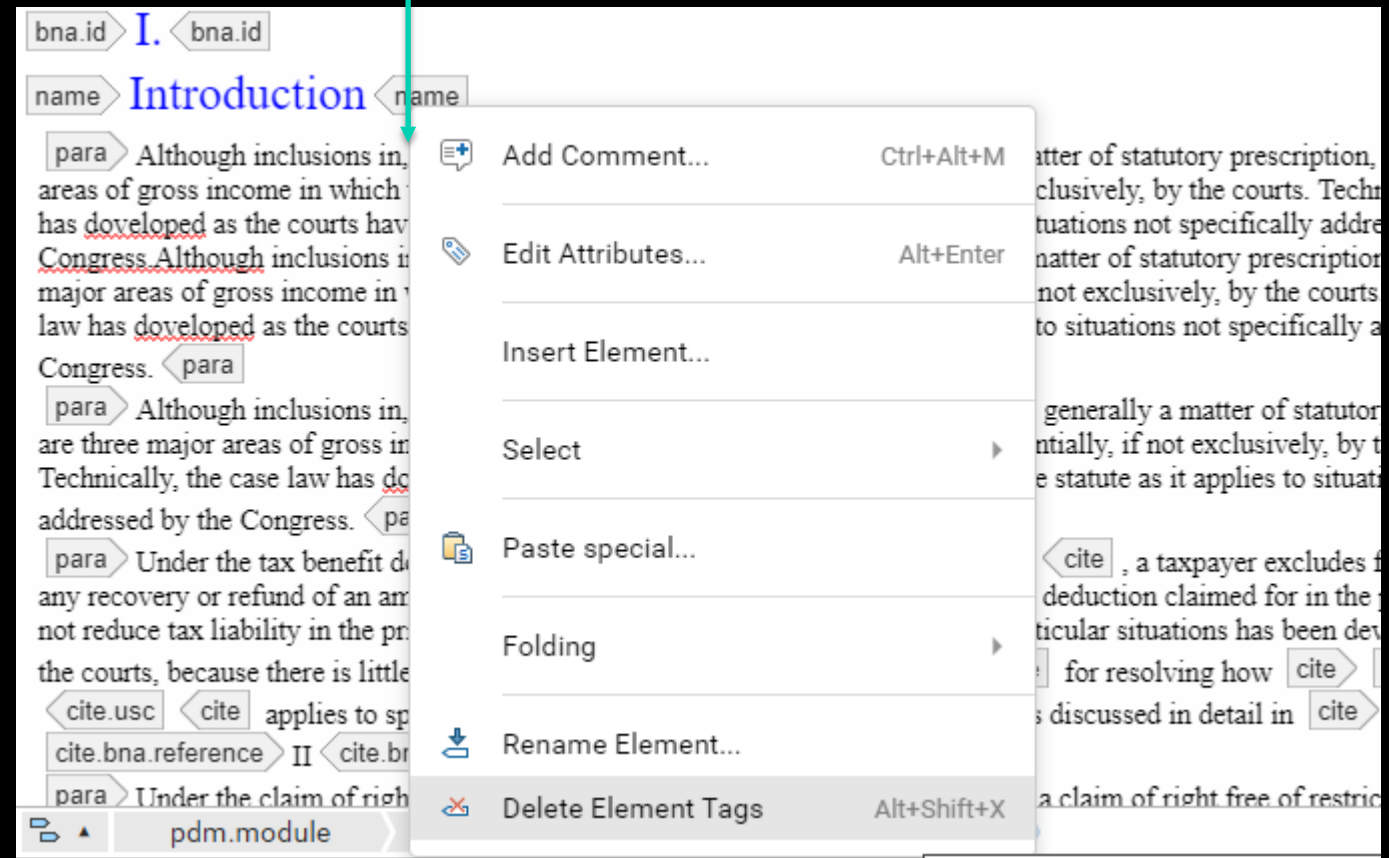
bna.id I. bna.id

name Introduction name

para Although inclusions in, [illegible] atter of statutory prescription, areas of gross income in which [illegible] clusively, by the courts. Techn has doveloped as the courts hav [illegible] tuations not specifically addre Congress.Although inclusions i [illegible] natter of statutory prescriptior major areas of gross income in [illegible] not exclusively, by the courts law has doveloped as the courts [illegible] to situations not specifically a Congress. para

para Although inclusions in, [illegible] generally a matter of statutor are three major areas of gross in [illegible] ntially, if not exclusively, by t Technically, the case law has do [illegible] e statute as it applies to situati addressed by the Congress. pa

para Under the tax benefit d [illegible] cite , a taxpayer excludes f any recovery or refund of an am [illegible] deduction claimed for in the not reduce tax liability in the pr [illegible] ticular situations has been dev the courts, because there is little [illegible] for resolving how cite

cite.usc cite applies to sp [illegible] s discussed in detail in cite

cite.bna.reference II cite.br

para Under the claim of righ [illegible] a claim of right free of restric

pdm.module

Add Comment... Ctrl+Alt+M

Edit Attributes... Alt+Enter

Insert Element...

Select

Paste special...

Folding

Rename Element...

Delete Element Tags Alt+Shift+X